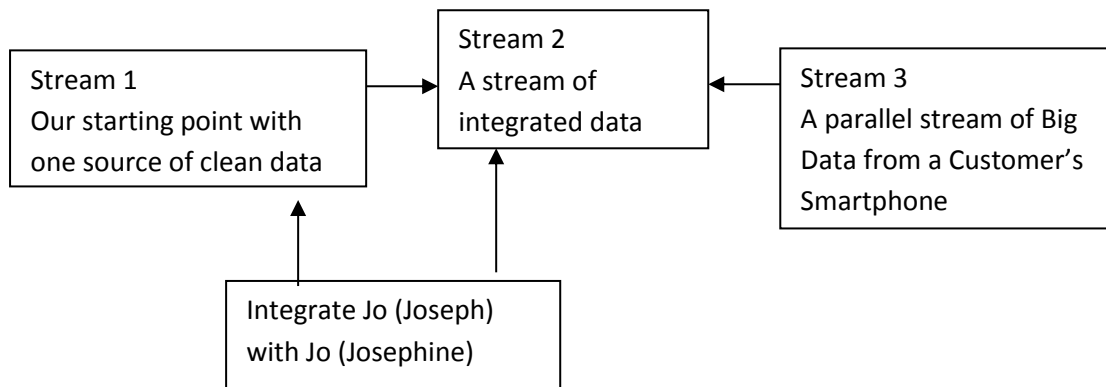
Stream 1
Our starting point with one source of clean data

Stream 2
A stream of integrated data

Stream 3
A parallel stream of Big Data from a Customer's Smartphone

Integrate Jo (Joseph) with Jo (Josephine)